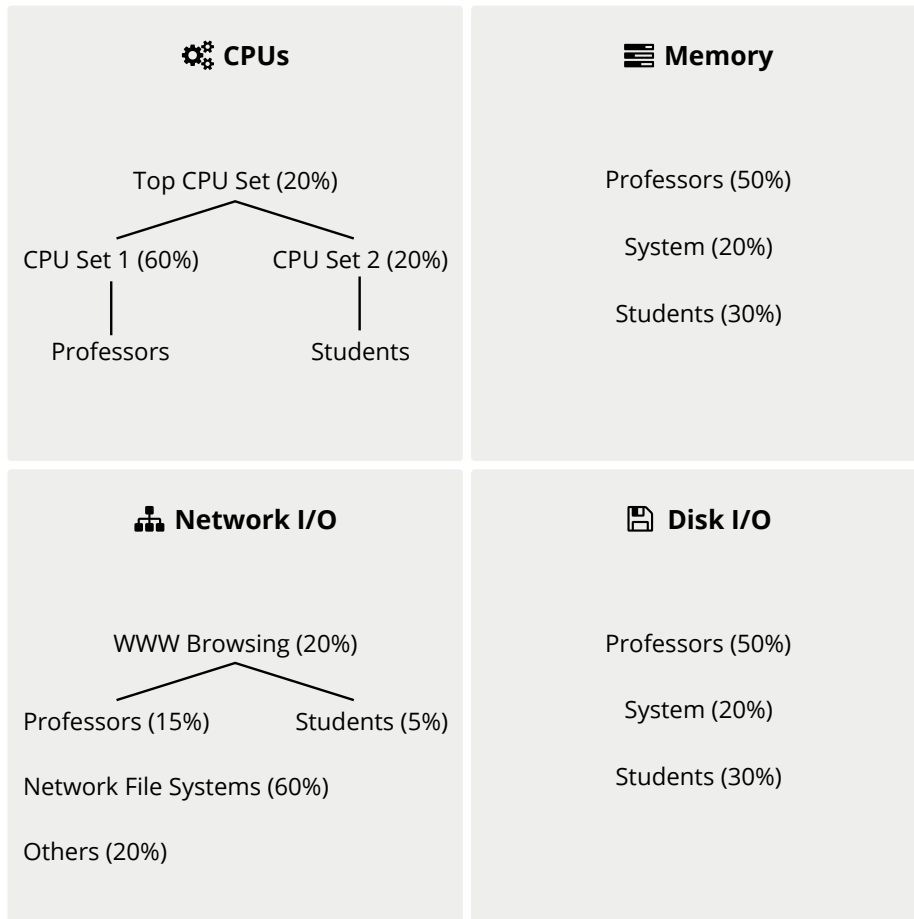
CPUs

Top CPU Set (20%)

CPU Set 1 (60%)

Professors

CPU Set 2 (20%)

Students

Memory

Professors (50%)

System (20%)

Students (30%)

Network I/O

WWW Browsing (20%)

Professors (15%)

Students (5%)

Network File Systems (60%)

Others (20%)

Disk I/O

Professors (50%)

System (20%)

Students (30%)